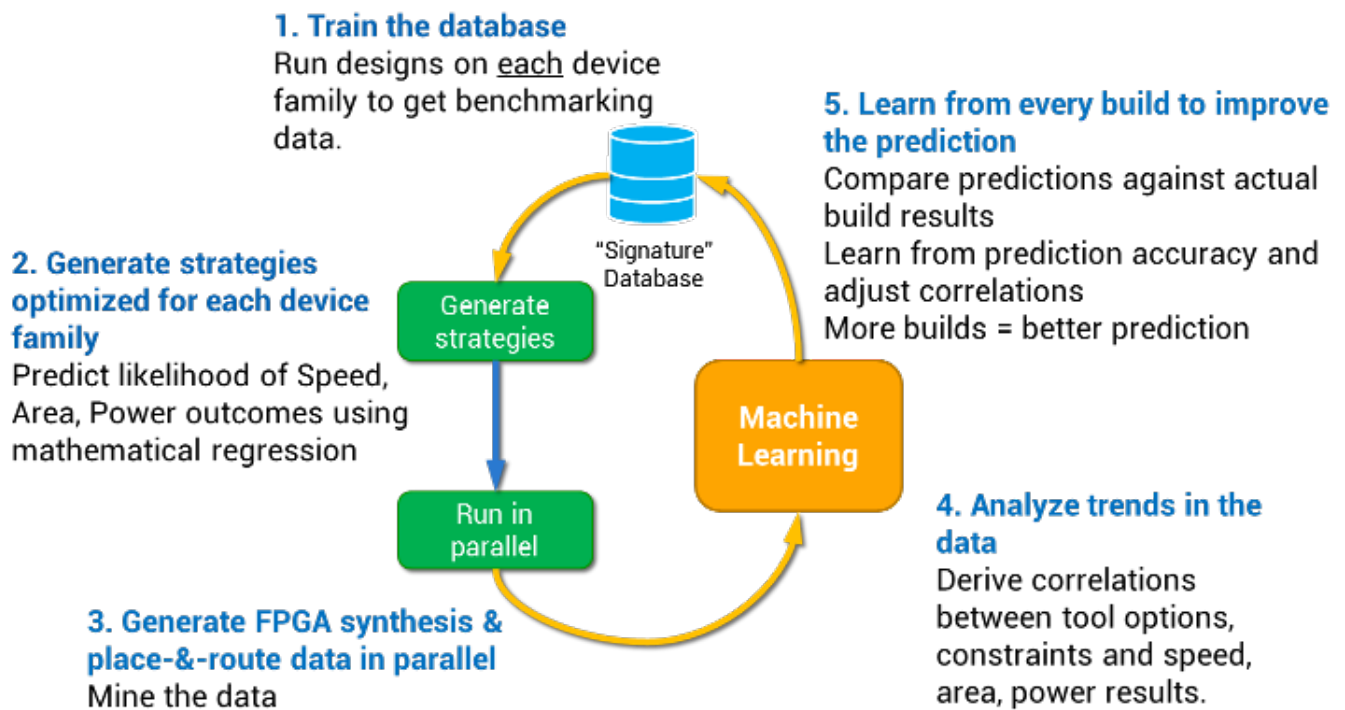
1. Train the database
Run designs on each device family to get benchmarking data.

"Signature" Database

5. Learn from every build to improve the prediction
Compare predictions against actual build results
Learn from prediction accuracy and adjust correlations
More builds = better prediction

2. Generate strategies optimized for each device family
Predict likelihood of Speed, Area, Power outcomes using mathematical regression

Generate strategies

Run in parallel

Machine Learning

4. Analyze trends in the data
Derive correlations between tool options, constraints and speed, area, power results.

3. Generate FPGA synthesis & place-&-route data in parallel
Mine the data